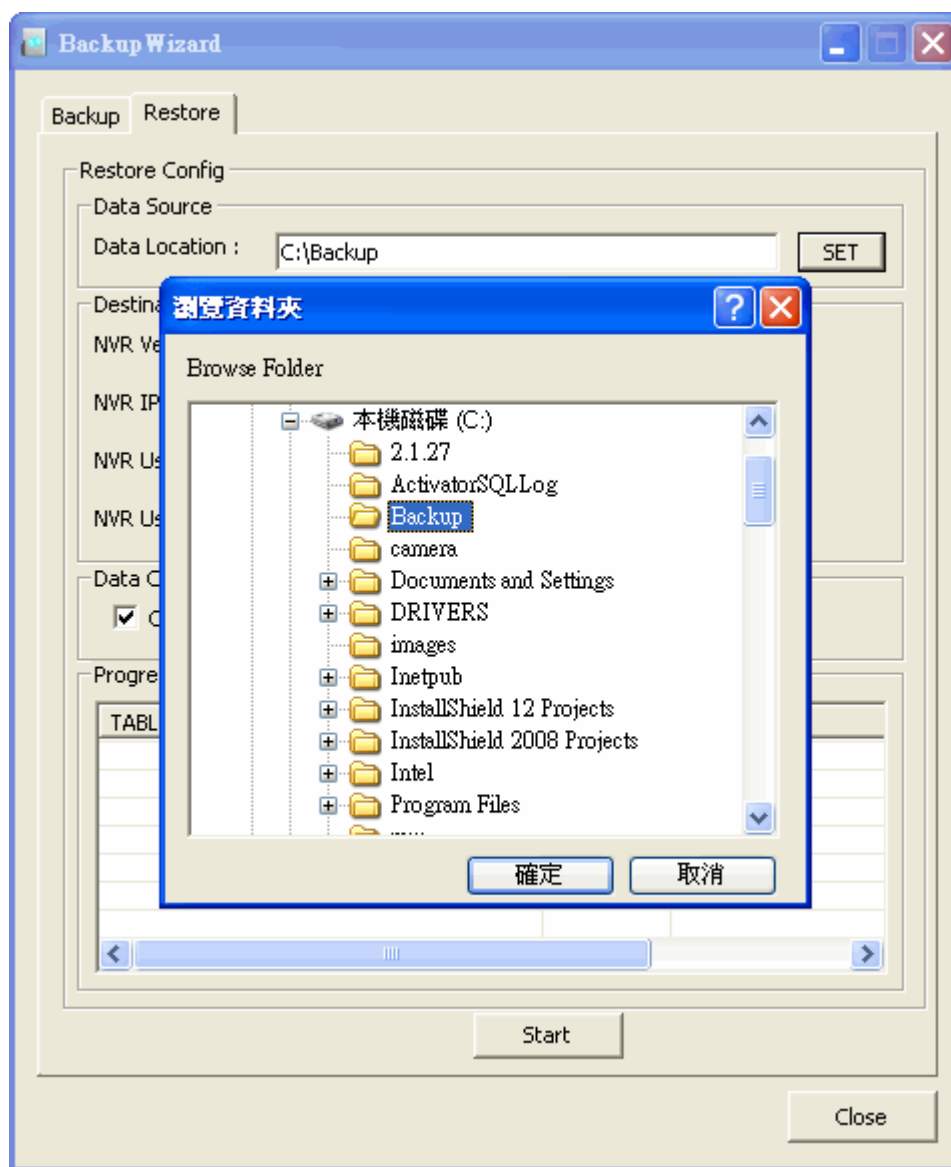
Backup Wizard

Backup Restore

Restore Config

Data Source

Data Location : C:\Backup SET

Destina

NVR Ve

NVR IP

NVR Us

NVR Us

Data C

C

Progre

TABL

瀏覽資料夾

Browse Folder

本機磁碟 (C:)
2.1.27
ActivatorSQLLog
Backup
camera
Documents and Settings
DRIVERS
images
Inetpub
InstallShield 12 Projects
InstallShield 2008 Projects
Intel
Program Files
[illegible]

確定 取消

Start

Close